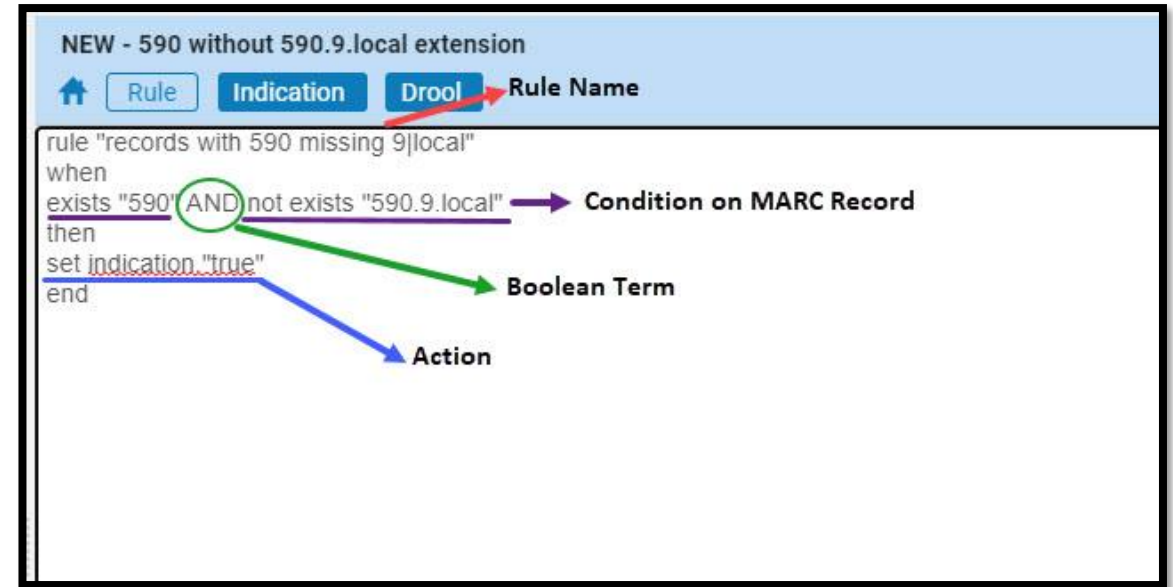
NEW - 590 without 590.9.local extension

Rule Indication Drool

Rule Name

rule "records with 590 missing 9|local"
when
exists "590" AND not exists "590.9.local"
then
set indication."true"
end

Condition on MARC Record

Boolean Term

Action